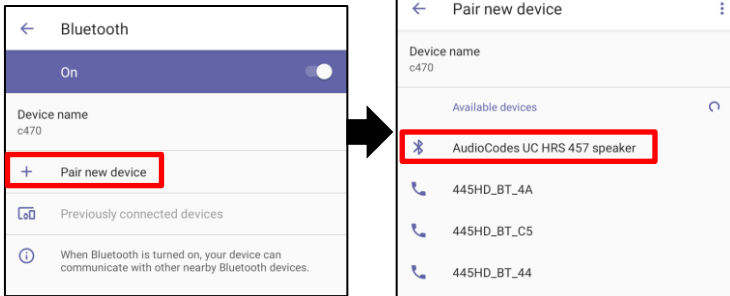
Bluetooth

On

Device name
c470

Pair new device

Previously connected devices

When Bluetooth is turned on, your device can communicate with other nearby Bluetooth devices.

Pair new device

Device name
c470

Available devices

AudioCodes UC HRS 457 speaker

445HD_BT_4A

445HD_BT_C5

445HD_BT_44